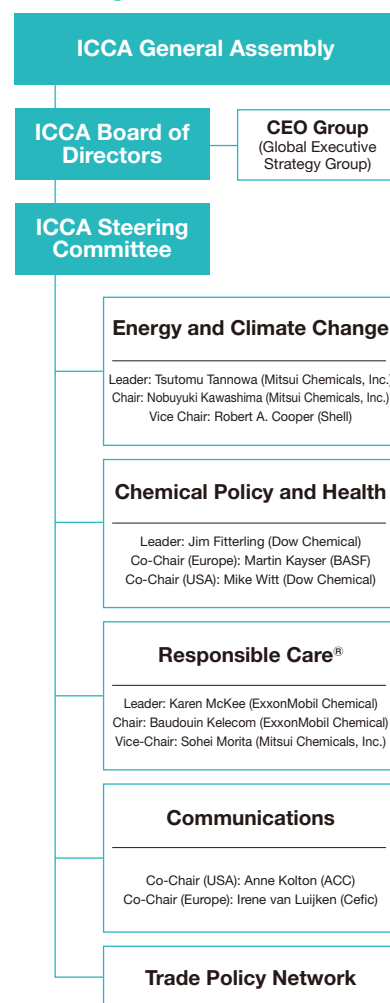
ICCA General Assembly

ICCA Board of Directors

CEO Group
(Global Executive Strategy Group)

ICCA Steering Committee

Energy and Climate Change

Leader: Tsutomu Tannowa (Mitsui Chemicals, Inc.)
Chair: Nobuyuki Kawashima (Mitsui Chemicals, Inc.)
Vice Chair: Robert A. Cooper (Shell)

Chemical Policy and Health

Leader: Jim Fitterling (Dow Chemical)
Co-Chair (Europe): Martin Kayser (BASF)
Co-Chair (USA): Mike Witt (Dow Chemical)

Responsible Care®

Leader: Karen McKee (ExxonMobil Chemical)
Chair: Baudouin Kelecom (ExxonMobil Chemical)
Vice-Chair: Sohei Morita (Mitsui Chemicals, Inc.)

Communications

Co-Chair (USA): Anne Kolton (ACC)
Co-Chair (Europe): Irene van Luijken (Cefic)

Trade Policy Network